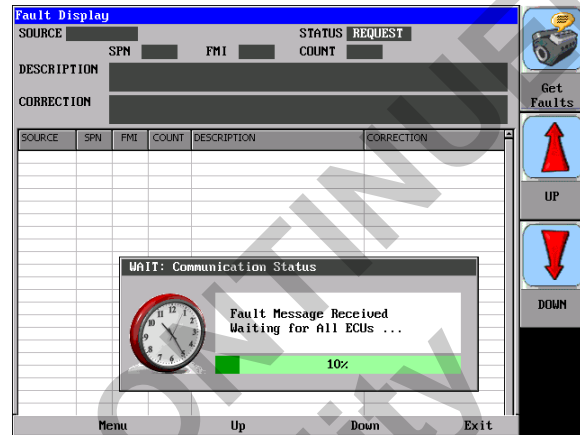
Fault Display
SOURCE
STATUS REQUEST
SPN
FMI
COUNT
DESCRIPTION
CORRECTION

| SOURCE | SPN | FMI | COUNT | DESCRIPTION | CORRECTION |
|---|---|---|---|---|---|

WAIT: Communication Status
Fault Message Received
Waiting for All ECUs ...
10%

Get Faults
UP
DOWN

Menu
Up
Down
Exit

DISCONTINUED